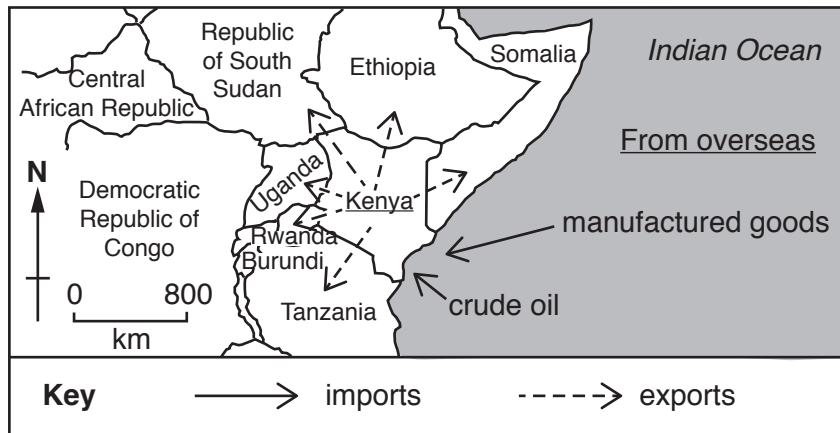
Republic of South Sudan

Ethiopia

Somalia

Indian Ocean

Central African Republic

From overseas

N

Democratic Republic of Congo

Uganda

Kenya

manufactured goods

Rwanda

Burundi

0 800

km

Tanzania

crude oil

Key imports exports